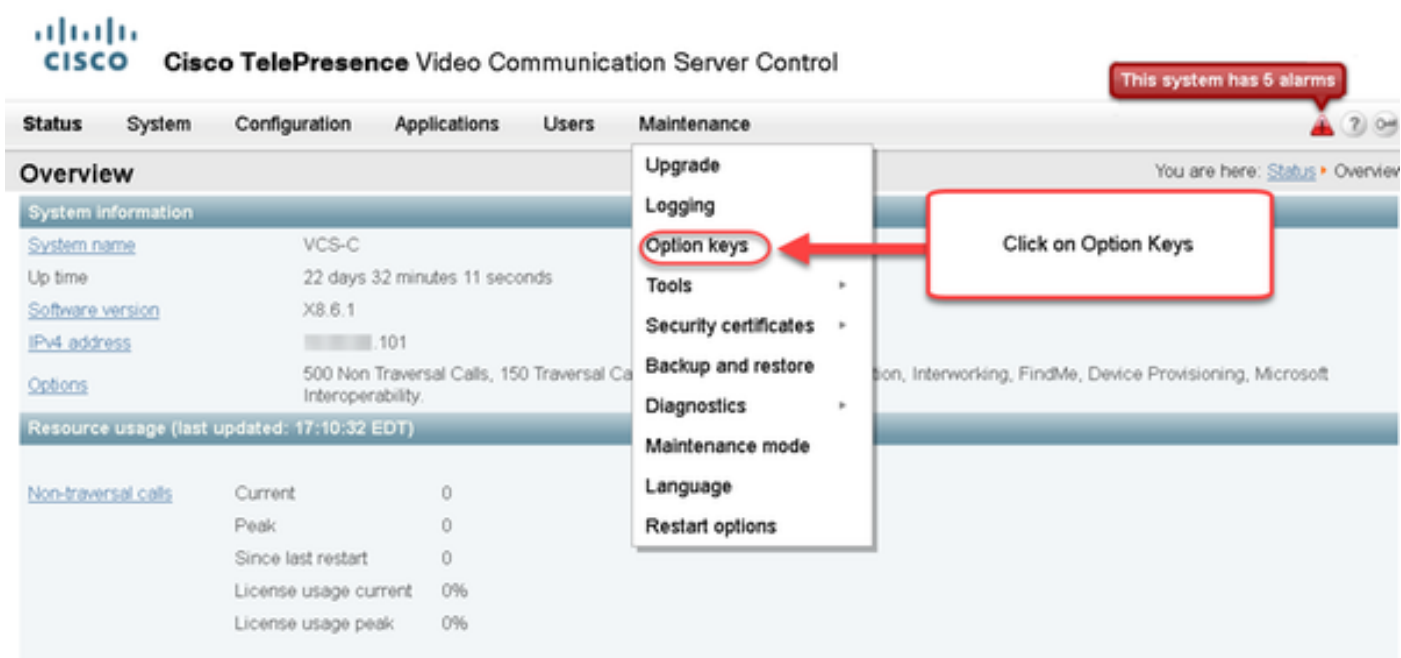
cisco Cisco TelePresence Video Communication Server Control

This system has 5 alarms

Status System Configuration Applications Users Maintenance

Overview

You are here: Status ▸ Overview

System information

| System name | VCS-C |
|---|---|
| Up time | 22 days 32 minutes 11 seconds |
| Software version | X8.6.1 |
| IPv4 address | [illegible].101 |
| Options | 500 Non Traversal Calls, 150 Traversal Ca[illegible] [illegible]tion, Interworking, FindMe, Device Provisioning, Microsoft Interoperability. |

Resource usage (last updated: 17:10:32 EDT)

| Non-traversal calls | Current | 0 |
|---|---|---|
| | Peak | 0 |
| | Since last restart | 0 |
| | License usage current | 0% |
| | License usage peak | 0% |

Upgrade
Logging
Option keys
Tools ▸
Security certificates ▸
Backup and restore
Diagnostics ▸
Maintenance mode
Language
Restart options

Click on Option Keys